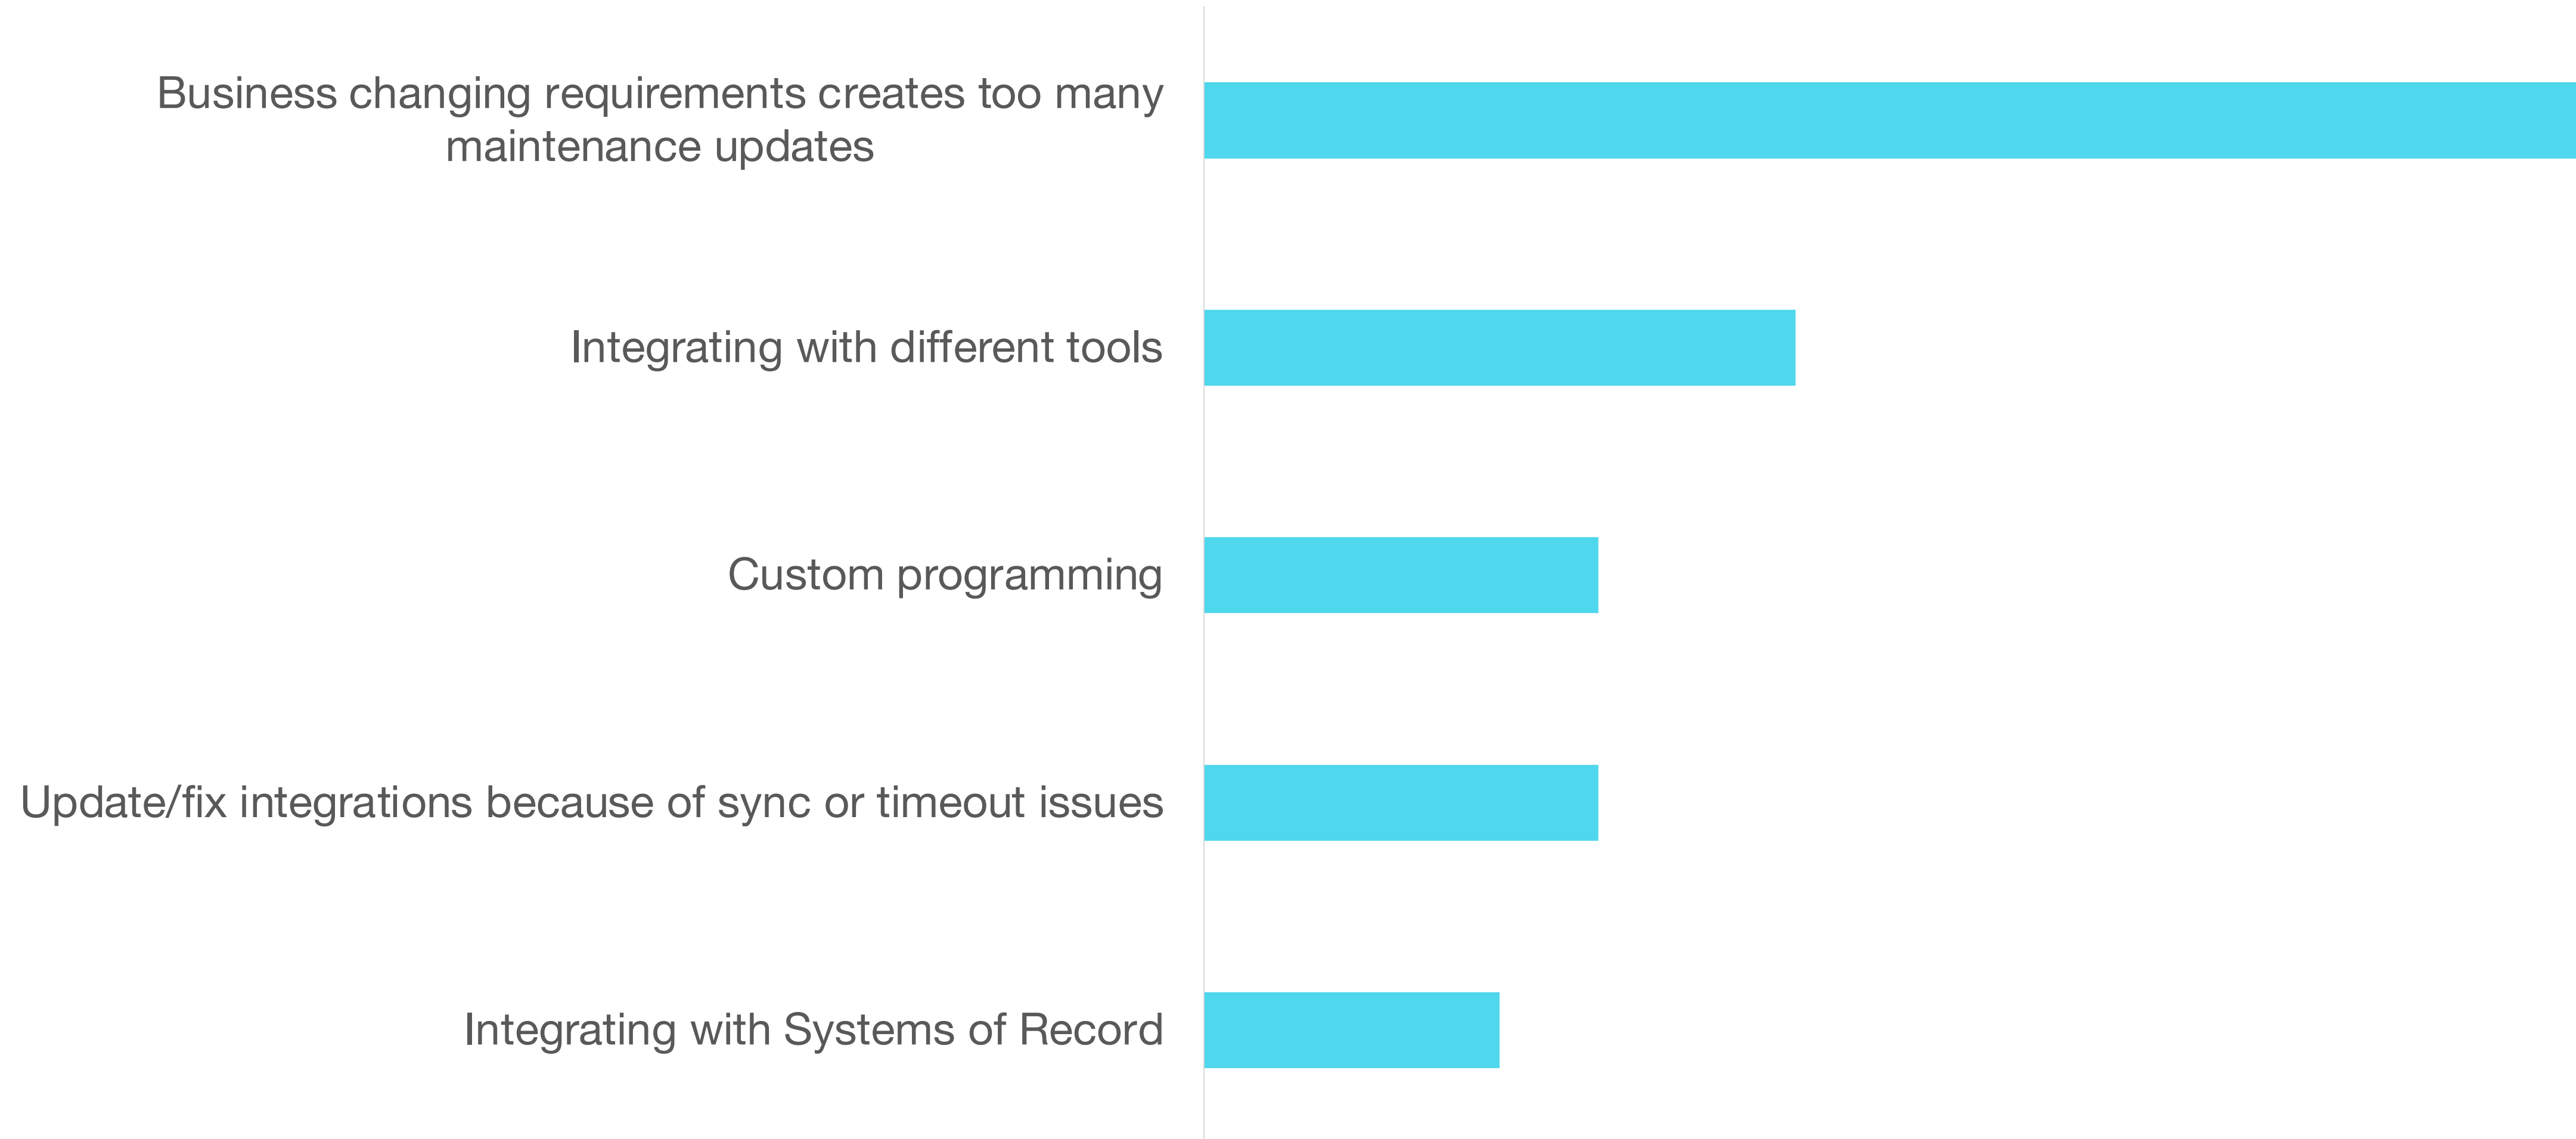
Business changing requirements creates too many maintenance updates

Integrating with different tools

Custom programming

Update/fix integrations because of sync or timeout issues

Integrating with Systems of Record